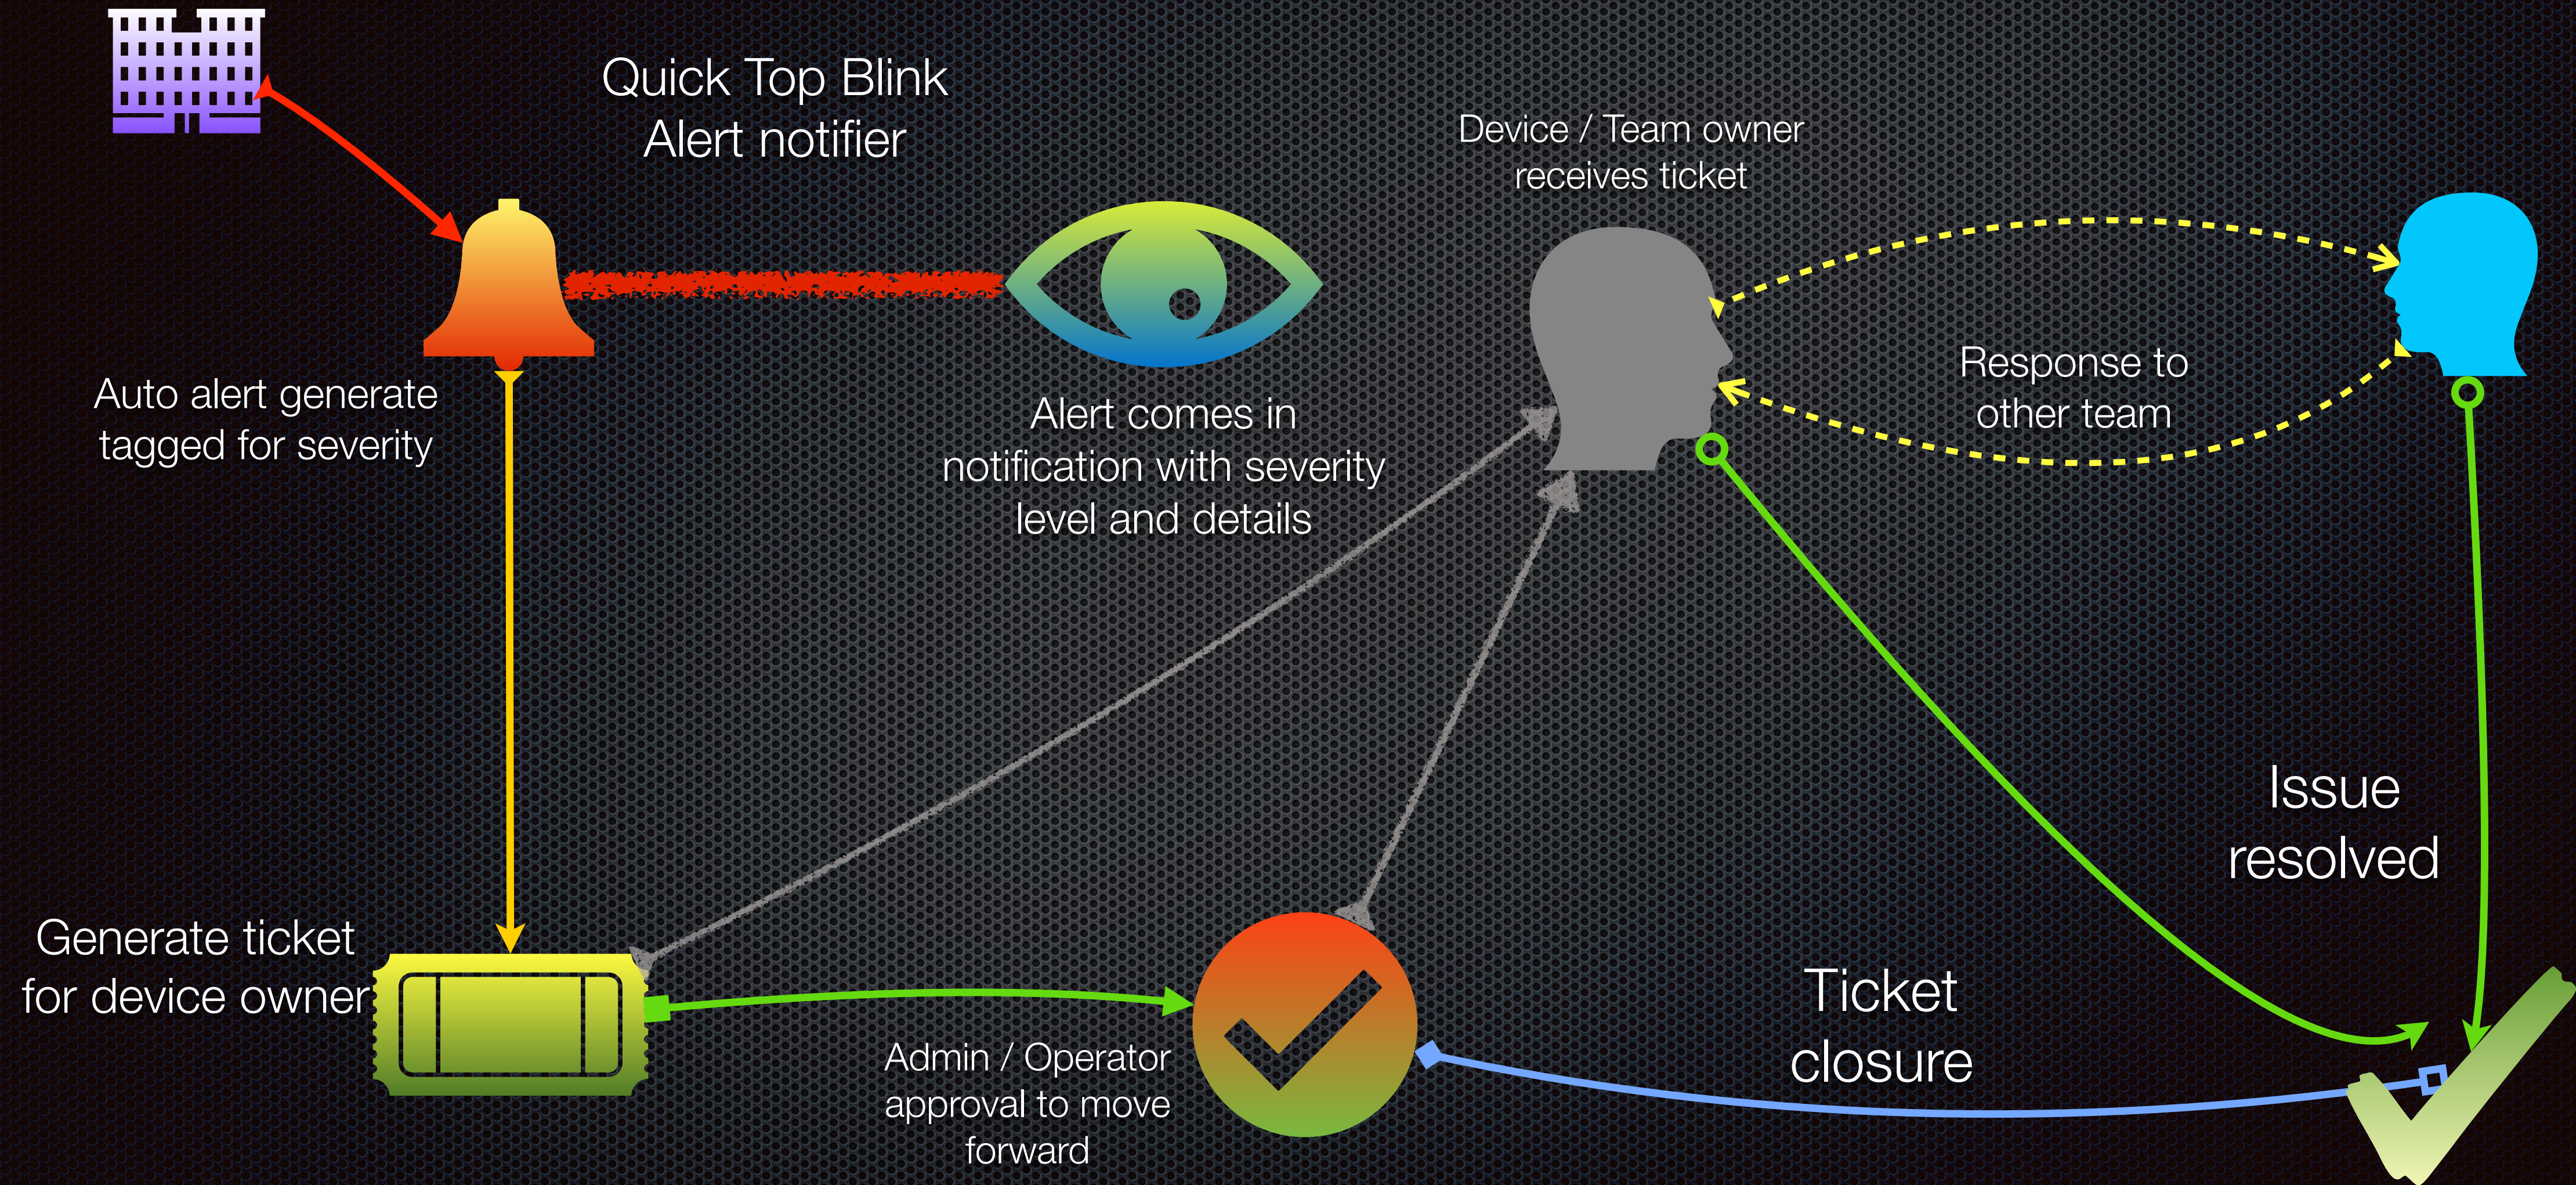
Quick Top Blink
Alert notifier

Device / Team owner
receives ticket

Auto alert generate
tagged for severity

Alert comes in
notification with severity
level and details

Response to
other team

Issue
resolved

Generate ticket
for device owner

Admin / Operator
approval to move
forward

Ticket
closure